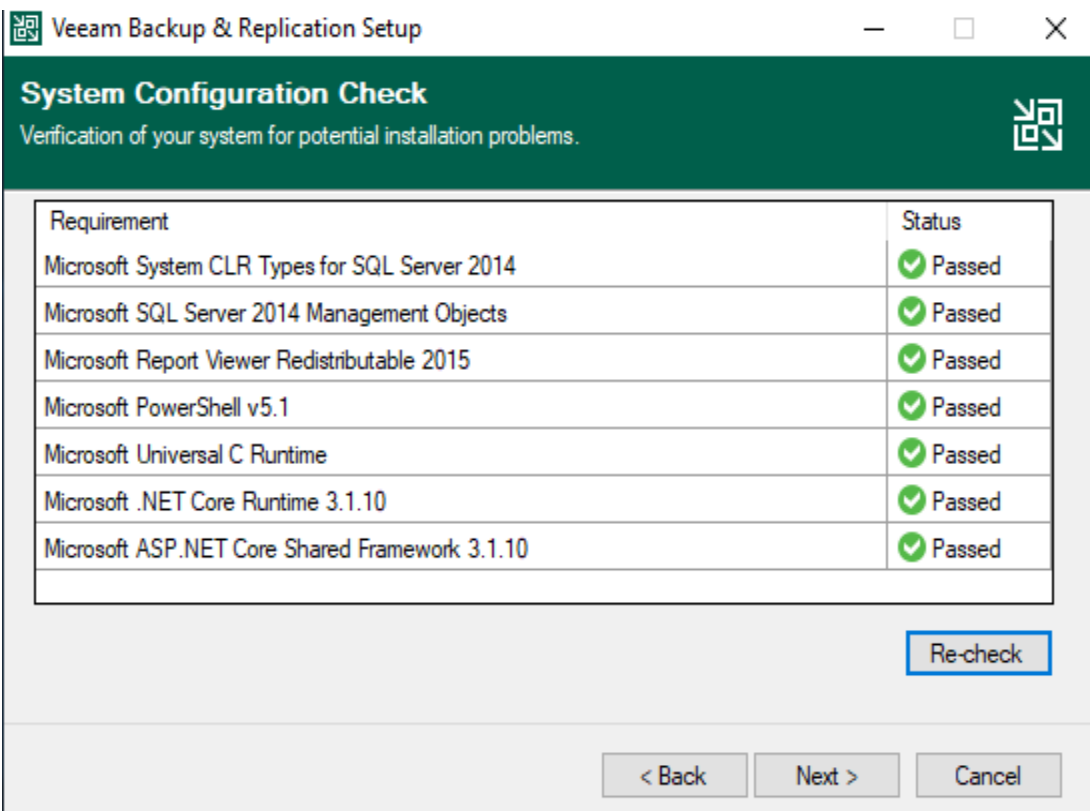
Veeam Backup & Replication Setup

System Configuration Check
Verification of your system for potential installation problems.

| Requirement | Status |
|---|---|
| Microsoft System CLR Types for SQL Server 2014 | Passed |
| Microsoft SQL Server 2014 Management Objects | Passed |
| Microsoft Report Viewer Redistributable 2015 | Passed |
| Microsoft PowerShell v5.1 | Passed |
| Microsoft Universal C Runtime | Passed |
| Microsoft .NET Core Runtime 3.1.10 | Passed |
| Microsoft ASP.NET Core Shared Framework 3.1.10 | Passed |

Re-check

< Back
Next >
Cancel